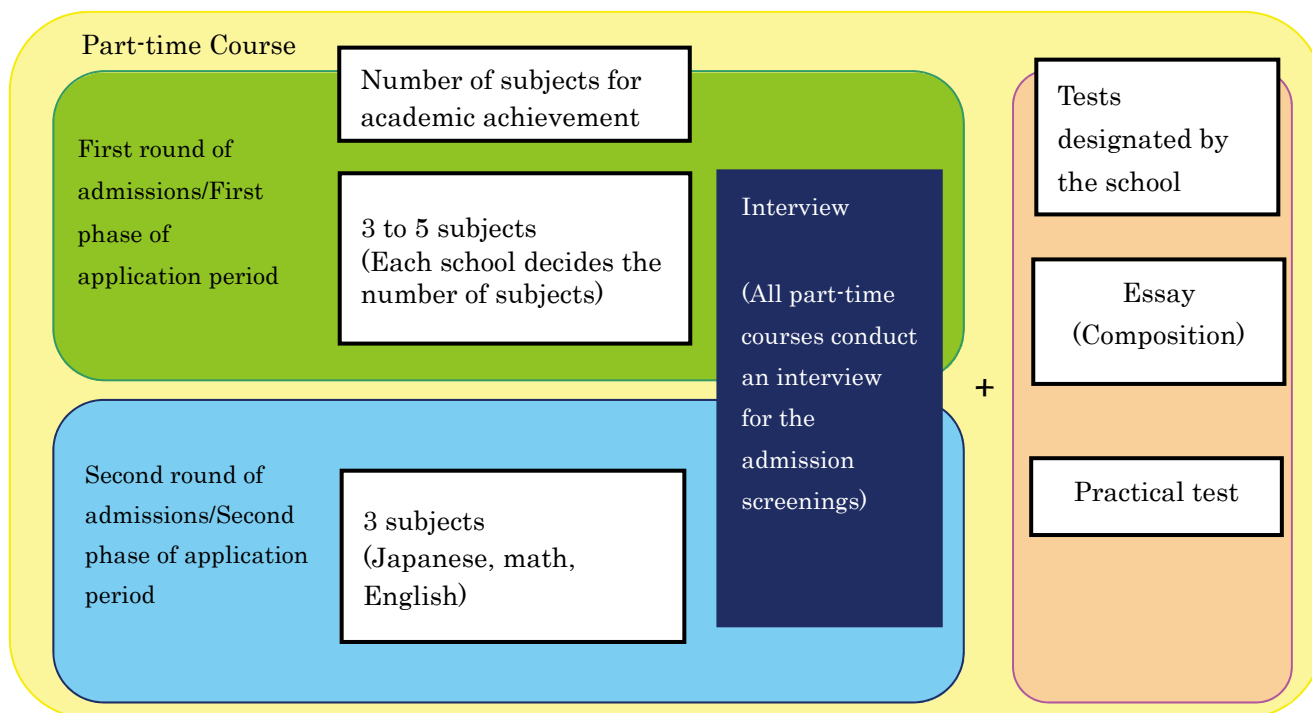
Part-time Course

Number of subjects for academic achievement

First round of admissions/First phase of application period

3 to 5 subjects
(Each school decides the number of subjects)

Interview

(All part-time courses conduct an interview for the admission screenings)

Second round of admissions/Second phase of application period

3 subjects
(Japanese, math, English)

+

Tests designated by the school

Essay
(Composition)

Practical test